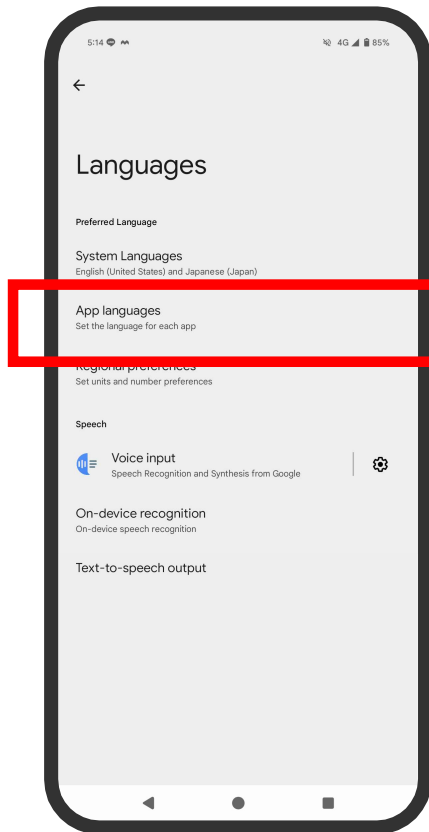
5:14

4G 85%

Languages

Preferred Language

System Languages
English (United States) and Japanese (Japan)

App languages
Set the language for each app

Regional preferences
Set units and number preferences

Speech

Voice input
Speech Recognition and Synthesis from Google

On-device recognition
On-device speech recognition

Text-to-speech output